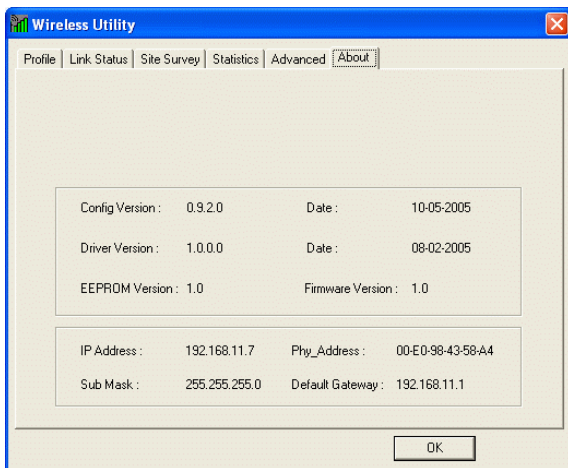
Wireless Utility

Profile | Link Status | Site Survey | Statistics | Advanced | About

Config Version : 0.9.2.0 Date : 10-05-2005

Driver Version : 1.0.0.0 Date : 08-02-2005

EEPROM Version : 1.0 Firmware Version : 1.0

IP Address : 192.168.11.7 Phy_Address : 00-E0-98-43-58-A4

Sub Mask : 255.255.255.0 Default Gateway : 192.168.11.1

OK